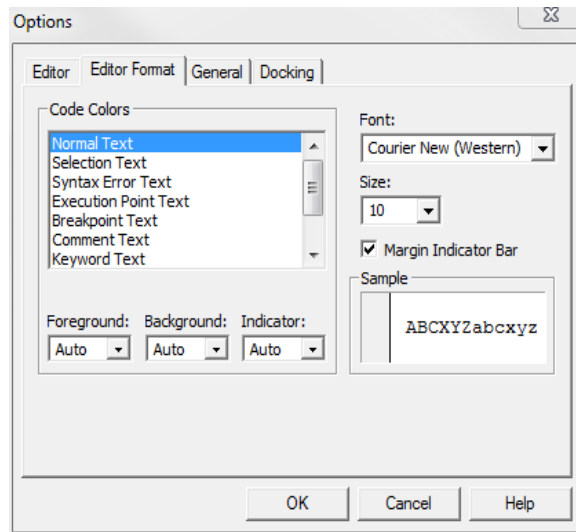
Options

Editor | Editor Format | General | Docking

Code Colors

Normal Text
Selection Text
Syntax Error Text
Execution Point Text
Breakpoint Text
Comment Text
Keyword Text

Foreground: Auto
Background: Auto
Indicator: Auto

Font:
Courier New (Western)

Size:
10

Margin Indicator Bar

Sample
ABCXYZabcxyz

OK
Cancel
Help